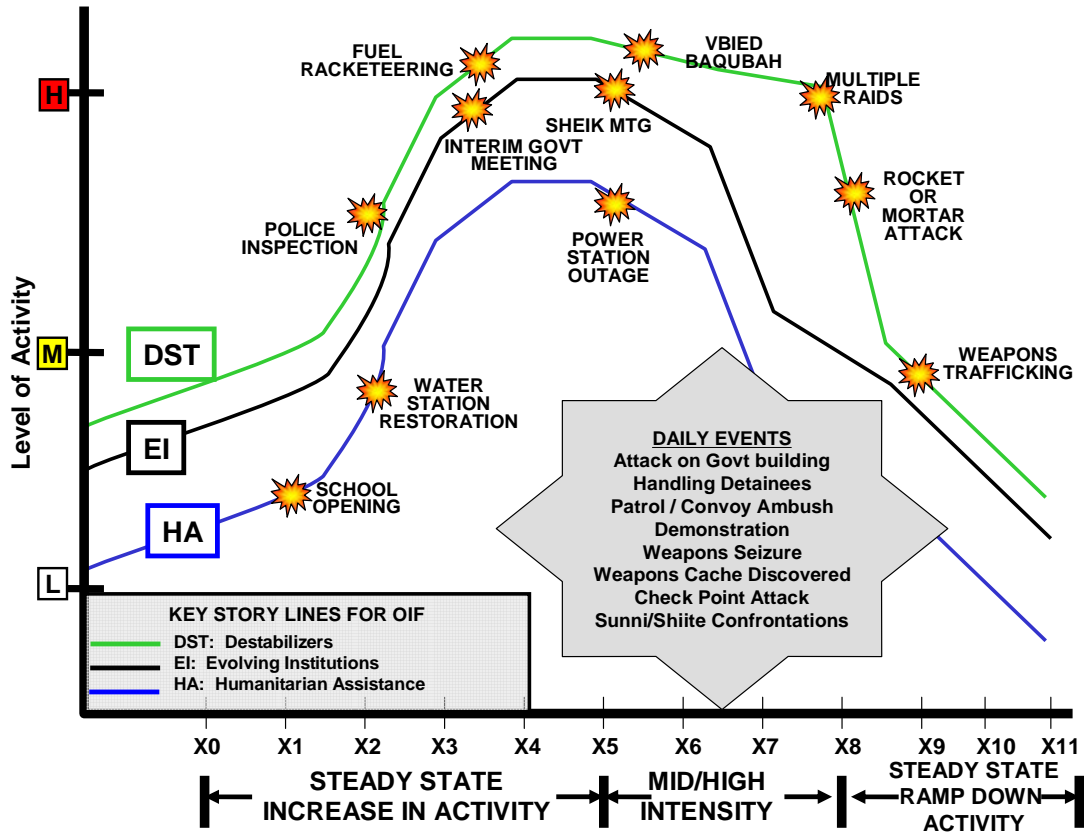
Level of Activity

H

M

L

DST

EI

HA

FUEL RACKETEERING

VBIED BAQUBAH

MULTIPLE RAIDS

SHEIK MTG

INTERIM GOVT MEETING

POLICE INSPECTION

ROCKET OR MORTAR ATTACK

POWER STATION OUTAGE

WEAPONS TRAFFICKING

WATER STATION RESTORATION

SCHOOL OPENING

DAILY EVENTS
Attack on Govt building
Handling Detainees
Patrol / Convoy Ambush
Demonstration
Weapons Seizure
Weapons Cache Discovered
Check Point Attack
Sunni/Shiite Confrontations

KEY STORY LINES FOR OIF
DST: Destabilizers
EI: Evolving Institutions
HA: Humanitarian Assistance

X0 X1 X2 X3 X4 X5 X6 X7 X8 X9 X10 X11

STEADY STATE INCREASE IN ACTIVITY

MID/HIGH INTENSITY

STEADY STATE RAMP DOWN ACTIVITY